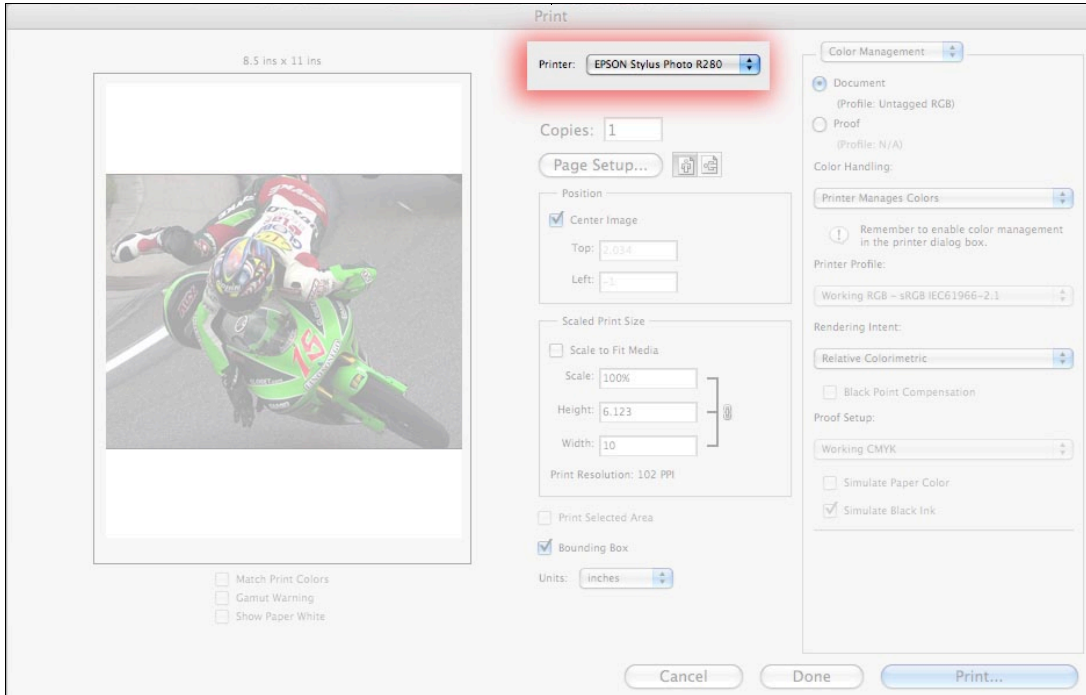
Print

8.5 ins x 11 ins

Printer: EPSON Stylus Photo R280

Copies: 1

Page Setup...

Position

Center Image

Top: 2.034

Left: -1

Scaled Print Size

Scale to Fit Media

Scale: 100%

Height: 6.123

Width: 10

Print Resolution: 102 PPI

Print Selected Area

Bounding Box

Units: inches

Match Print Colors

Gamut Warning

Show Paper White

Color Management

Document

(Profile: Untagged RGB)

Proof

(Profile: N/A)

Color Handling:

Printer Manages Colors

Remember to enable color management in the printer dialog box.

Printer Profile:

Working RGB - sRGB IEC61966-2.1

Rendering Intent:

Relative Colorimetric

Black Point Compensation

Proof Setup:

Working CMYK

Simulate Paper Color

Simulate Black Ink

Cancel

Done

Print...